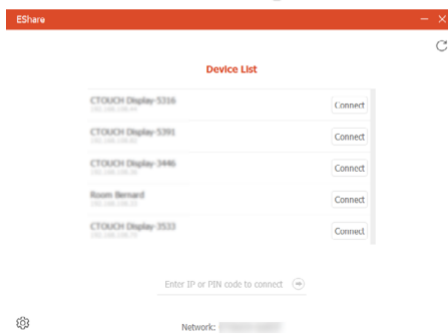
EShare

Device List

CTOUCH Display-5316
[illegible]
Connect

CTOUCH Display-5391
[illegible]
Connect

CTOUCH Display-3446
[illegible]
Connect

Room Benard
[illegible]
Connect

CTOUCH Display-3533
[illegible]
Connect

Enter IP or PIN code to connect

Network: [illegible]